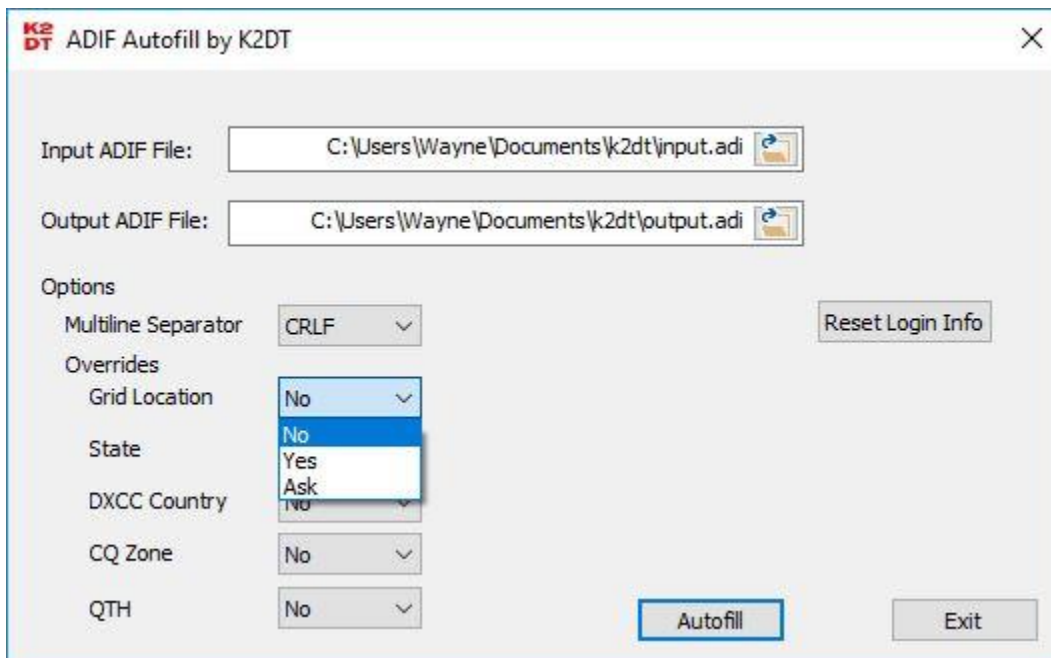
K2 DT ADIF Autofill by K2DT

×

Input ADIF File: C:\Users\Wayne\Documents\k2dt\input.adi

Output ADIF File: C:\Users\Wayne\Documents\k2dt\output.adi

Options

Multiline Separator CRLF

Reset Login Info

Overrides

Grid Location No

No
Yes
Ask

State

DXCC Country No

CQ Zone No

QTH No

Autofill

Exit